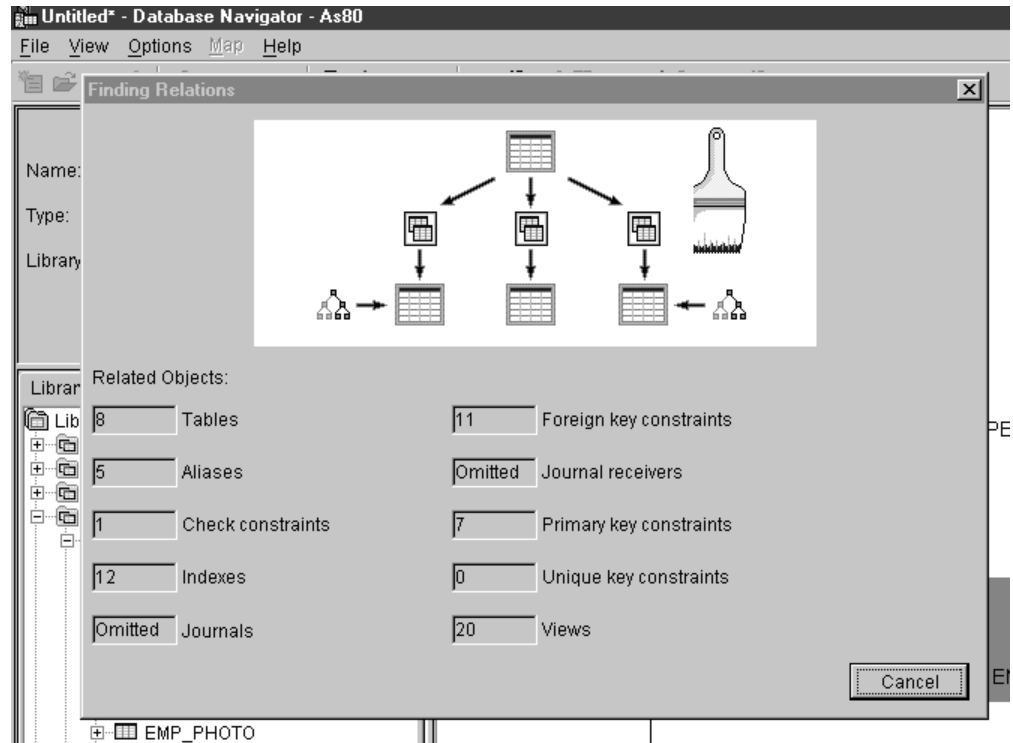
Untitled* - Database Navigator - As80

File View Options Map Help

Finding Relations

Name:

Type:

Library

Librar

Lib

Related Objects:

| | |
|---|---|
| 8 | Tables |
| 5 | Aliases |
| 1 | Check constraints |
| 12 | Indexes |
| Omitted | Journals |

| | |
|---|---|
| 11 | Foreign key constraints |
| Omitted | Journal receivers |
| 7 | Primary key constraints |
| 0 | Unique key constraints |
| 20 | Views |

PE

Cancel

EI

EMP_PHOTO